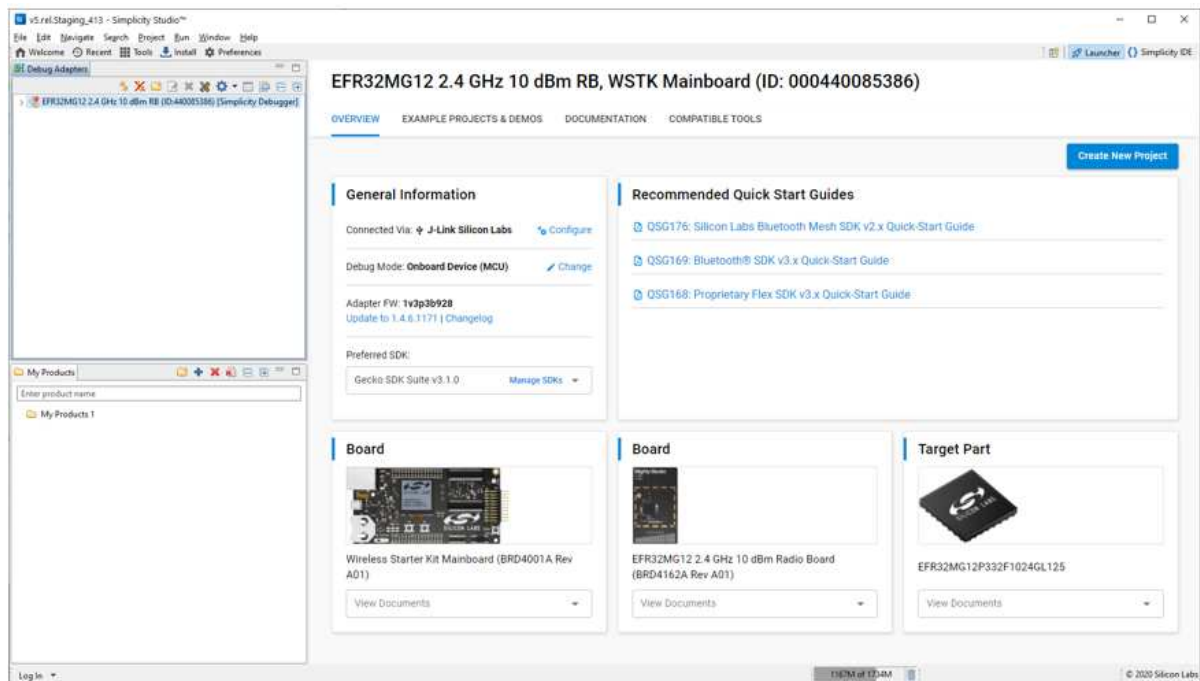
v5.rel.Staging_413 - Simplicity Studio™

File Edit Navigate Search Project Run Window Help

Welcome Recent Tools Install Preferences

Launcher Simplicity IDE

Debug Adapters

EFR32MG12 2.4 GHz 10 dBm RB (ID:440085386) [Simplicity Debugger]

EFR32MG12 2.4 GHz 10 dBm RB, WSTK Mainboard (ID: 000440085386)

OVERVIEW EXAMPLE PROJECTS & DEMOS DOCUMENTATION COMPATIBLE TOOLS

Create New Project

General Information

Connected Via: J-Link Silicon Labs Configure

Debug Mode: Onboard Device (MCU) Change

Adapter FW: 1v3p3b928
Update to 1.4.6.1171 | Changelog

Preferred SDK:

Gecko SDK Suite v3.1.0 Manage SDKs

Recommended Quick Start Guides

QSG176: Silicon Labs Bluetooth Mesh SDK v2.x Quick-Start Guide

QSG169: Bluetooth® SDK v3.x Quick-Start Guide

QSG168: Proprietary Flex SDK v3.x Quick-Start Guide

My Products

Enter product name

My Products 1

Board

Wireless Starter Kit Mainboard (BRD4001A Rev A01)

View Documents

Board

EFR32MG12 2.4 GHz 10 dBm Radio Board (BRD4162A Rev A01)

View Documents

Target Part

EFR32MG12P332F1024GL125

View Documents

Log In

1167M of 1734M

© 2020 Silicon Labs